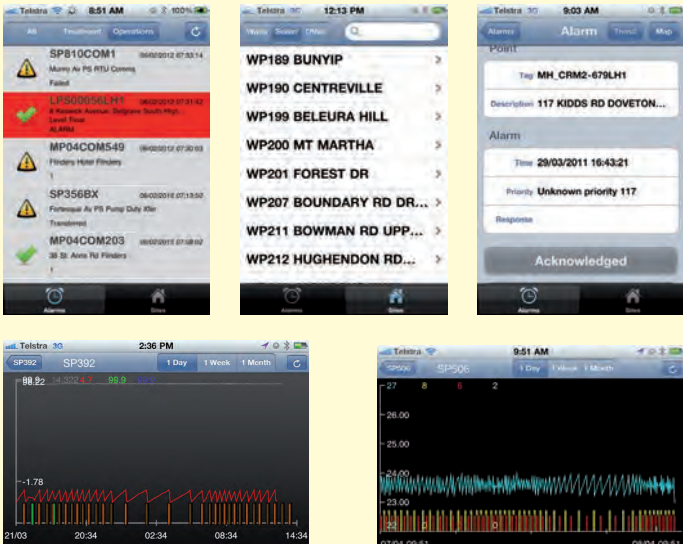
Telstra 8:51 AM 100%

All Treatment Operations

SP810COM1 06/02/2012 07:53:14
Murro Av PS RTU Comms
Failed

LPS00056LH1 06/02/2012 07:31:42
6 Keswick Avenue, Belgrave South High...
Level Float
ALARM

MP04COM549 06/02/2012 07:30:03
Flinders Hotel Flinders
1

SP356BX 06/02/2012 07:13:52
Fortesque Av PS Pump Duty Xfer
Transferred

MP04COM203 06/02/2012 07:08:02
30 St. Anns Rd Flinders
1

Alarms Sites

Telstra 12:13 PM

WP189 BUNYIP
WP190 CENTREVILLE
WP199 BELEURA HILL
WP200 MT MARTHA
WP201 FOREST DR
WP207 BOUNDARY RD DR...
WP211 BOWMAN RD UPP...
WP212 HUGHENDON RD...

Alarms Sites

Telstra 3G 9:03 AM

Alarms Alarm Trend Map

Point

Tag MH_CRM2-679LH1
Description 117 KIDDS RD DOVETON...

Alarm

Time 29/03/2011 16:43:21
Priority Unknown priority 117
Response

Acknowledged

Alarms Sites

Telstra 3G 2:36 PM

SP392 SP392 1 Day 1 Week 1 Month

99.22 14.322 4.7 99.9
-1.78

21/03 20:34 02:34 08:34 14:34

Telstra 9:51 AM

SP506 SP506 1 Day 1 Week 1 Month

27 8 6 2
26.00
25.00
24.00
23.00